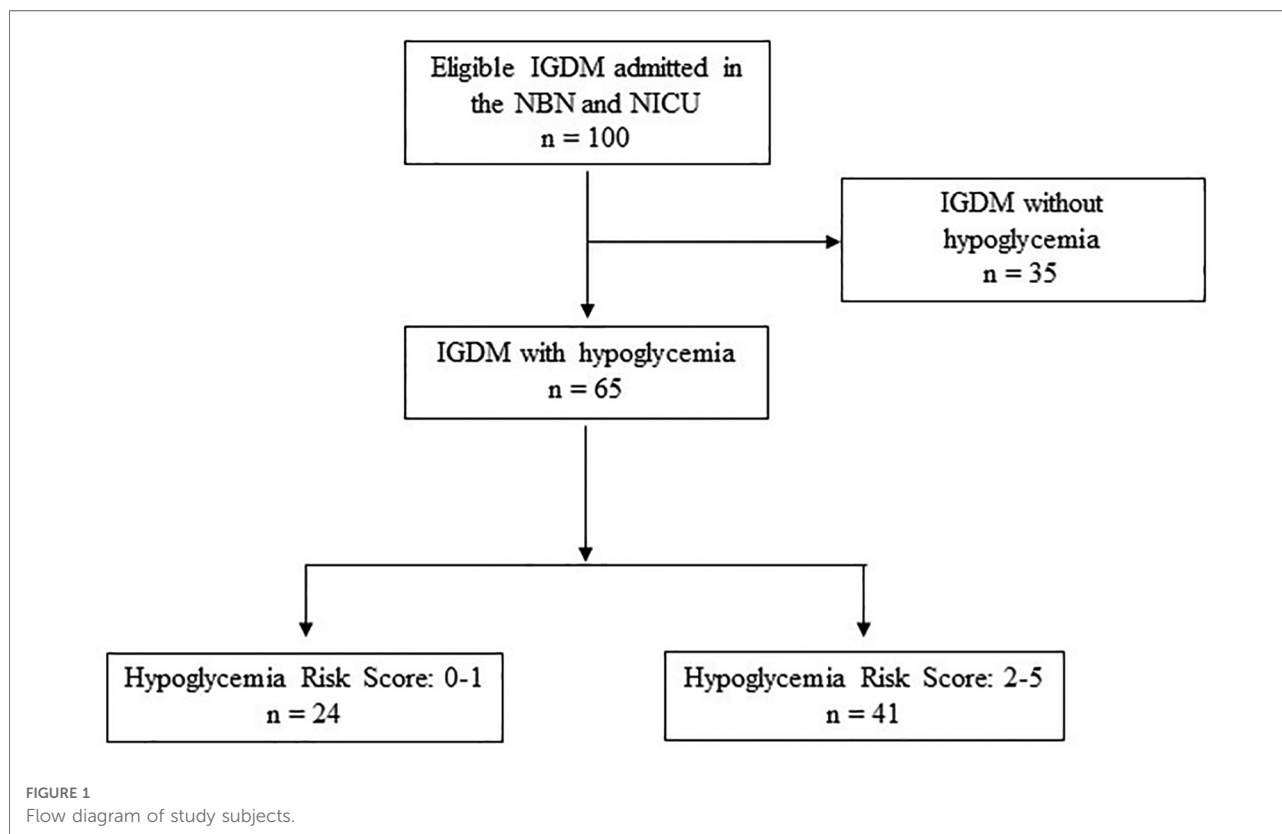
Eligible IGDM admitted in the NBN and NICU
n = 100

IGDM without hypoglycemia
n = 35

IGDM with hypoglycemia
n = 65

Hypoglycemia Risk Score: 0-1
n = 24

Hypoglycemia Risk Score: 2-5
n = 41

FIGURE 1
Flow diagram of study subjects.